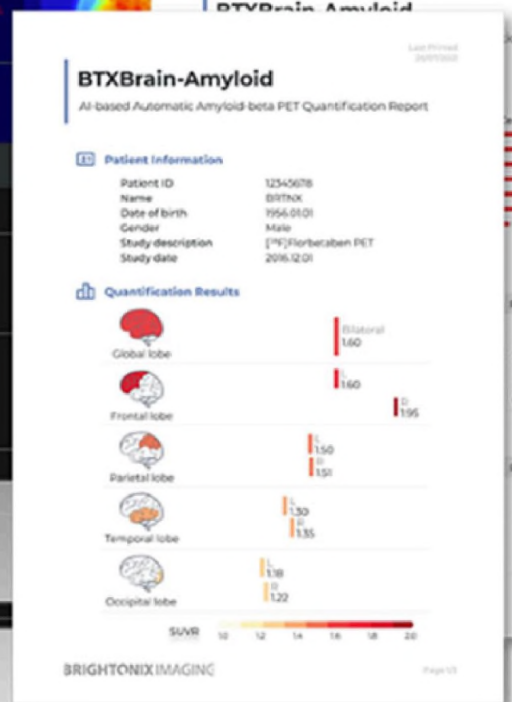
BTXBrain-Amyloid

Last Printed
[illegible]

BTXBrain-Amyloid

AI-based Automatic Amyloid-beta PET Quantification Report

Patient Information

| | |
|---|---|
| Patient ID | 12345678 |
| Name | BRTNX |
| Date of birth | 1956.01.01 |
| Gender | Male |
| Study description | [$^{18}$F]Florbetaben PET |
| Study date | 2016.12.01 |

Quantification Results

Global lobe
Bilateral
1.60

Frontal lobe
L
1.60
R
1.95

Parietal lobe
L
1.50
R
1.51

Temporal lobe
L
1.30
R
1.35

Occipital lobe
L
1.18
R
1.22

SUVR
1.0 1.2 1.4 1.6 1.8 2.0

BRIGHTONIX IMAGING

Page 1/1